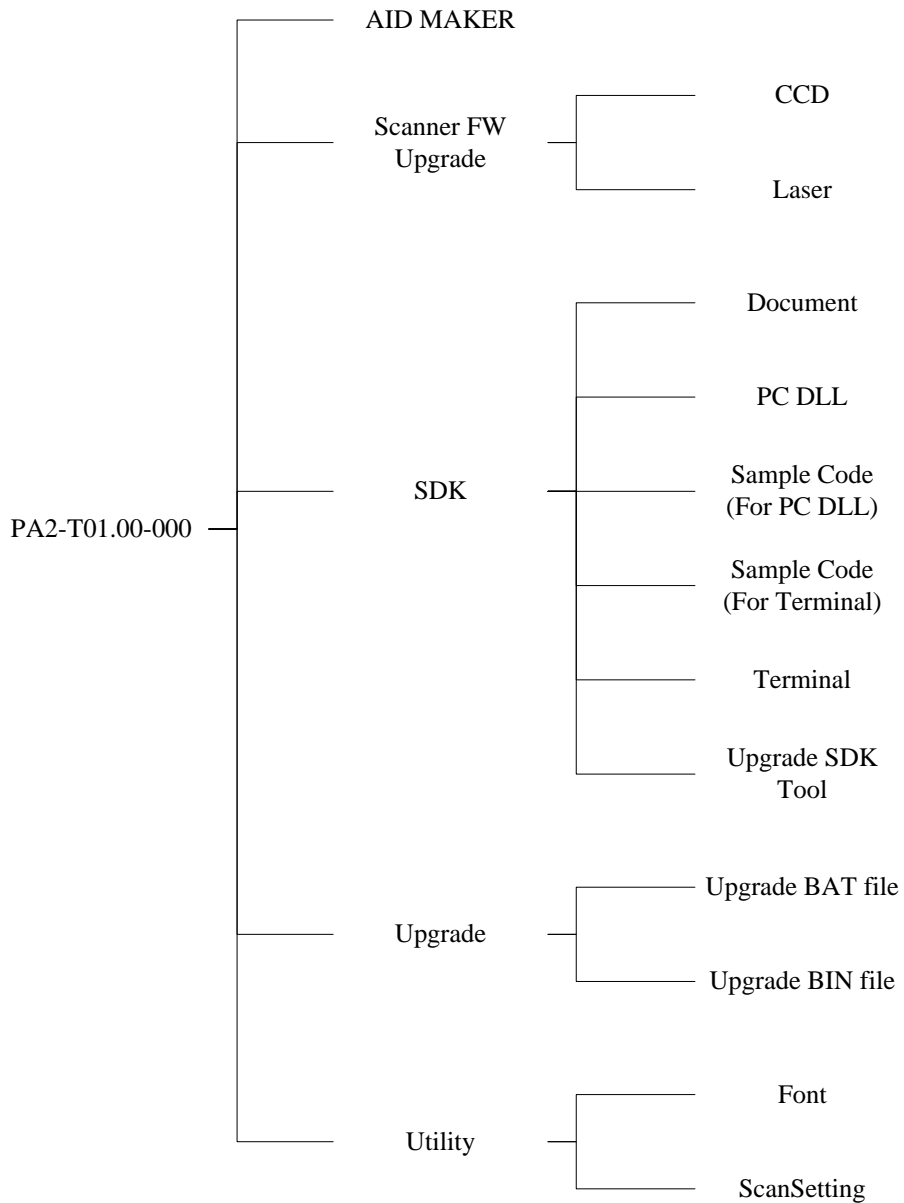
PA2-T01.00-000

AID MAKER

Scanner FW Upgrade

CCD

Laser

SDK

Document

PC DLL

Sample Code (For PC DLL)

Sample Code (For Terminal)

Terminal

Upgrade SDK Tool

Upgrade

Upgrade BAT file

Upgrade BIN file

Utility

Font

ScanSetting